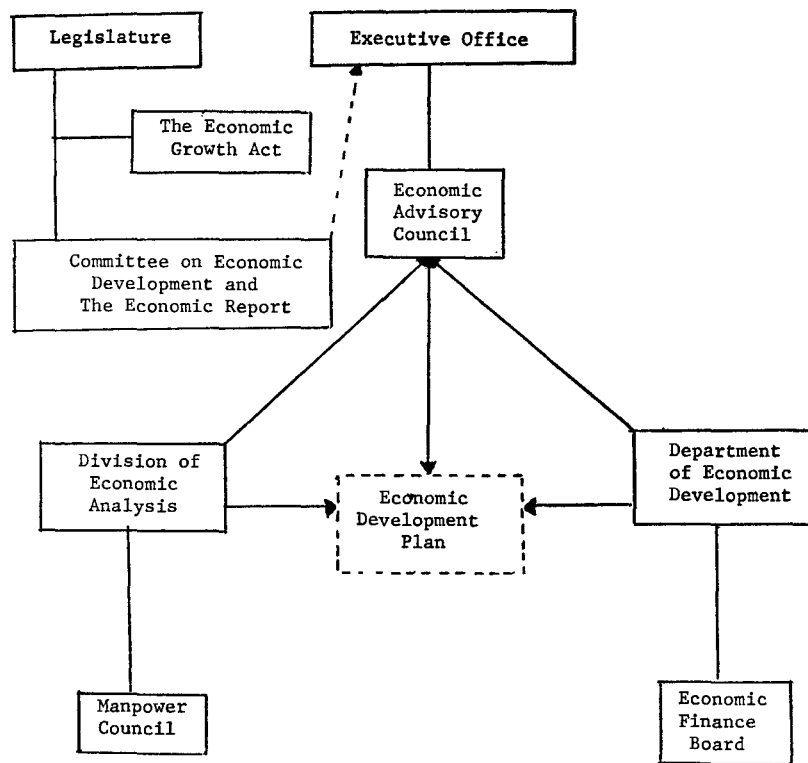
Legislature

Executive Office

The Economic Growth Act

Economic Advisory Council

Committee on Economic Development and The Economic Report

Division of Economic Analysis

Economic Development Plan

Department of Economic Development

Manpower Council

Economic Finance Board